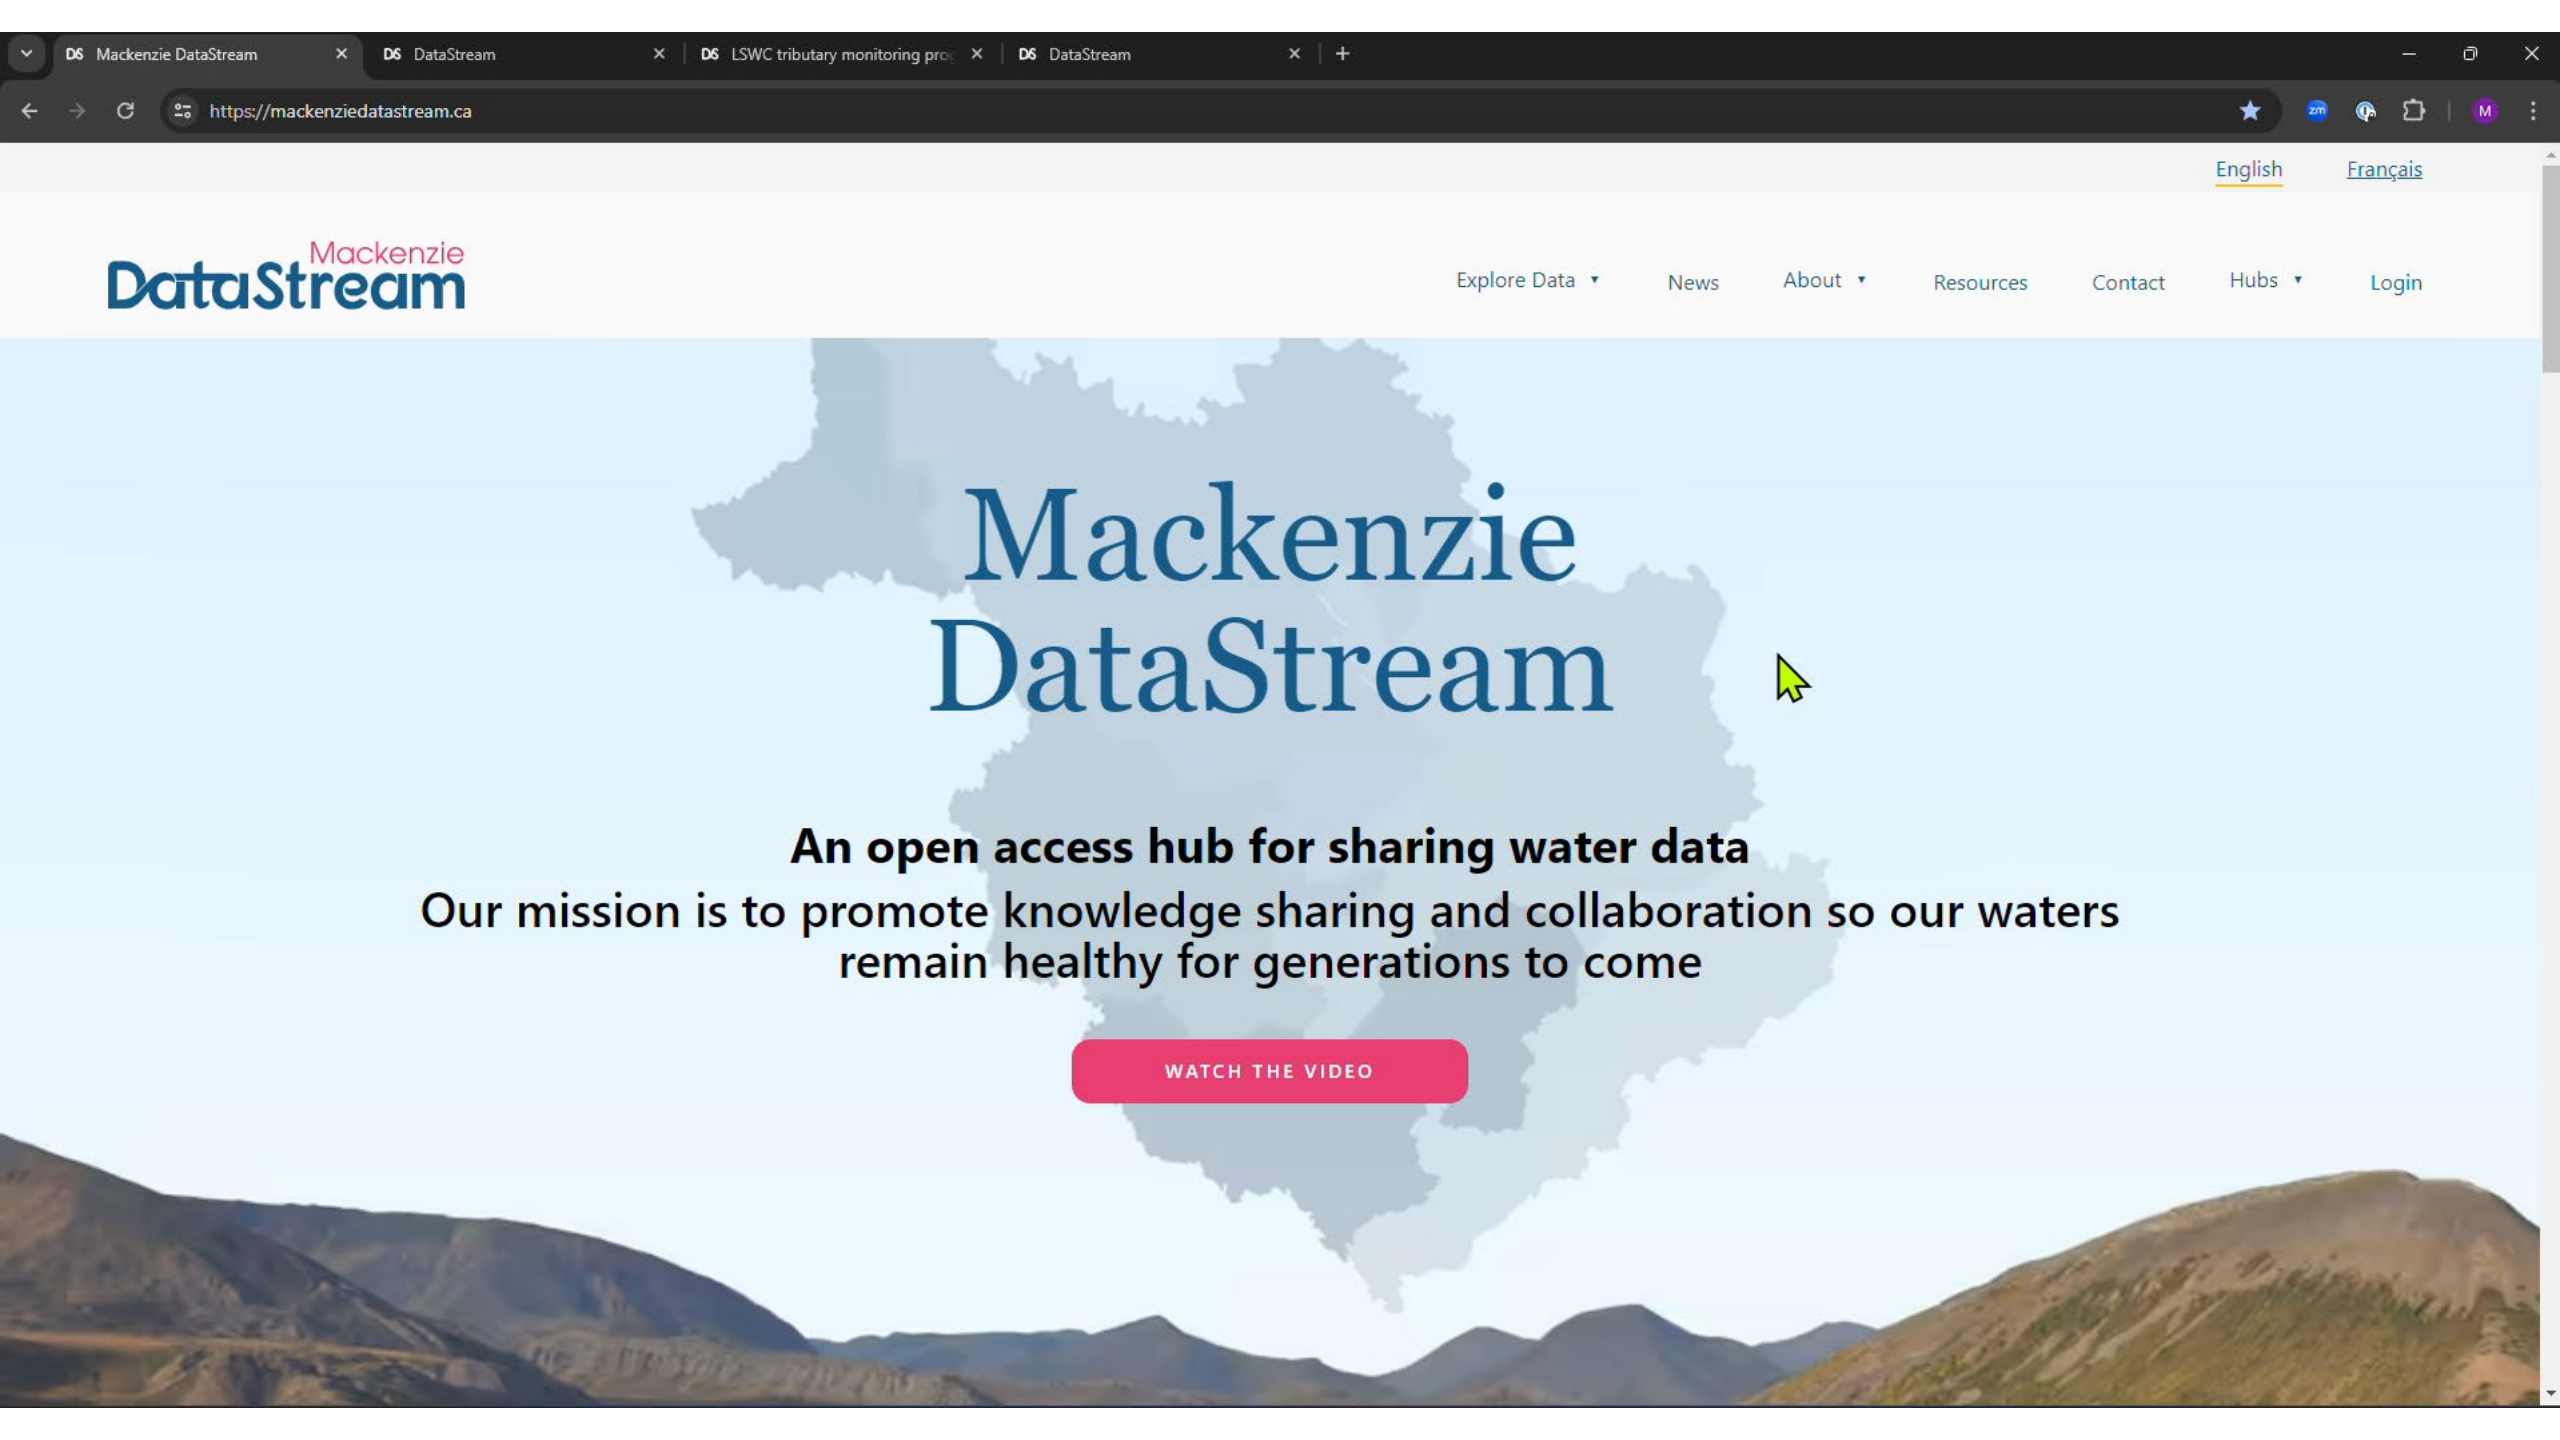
DS Mackenzie DataStream
DS DataStream
DS LSWC tributary monitoring pro
DS DataStream

https://mackenziedatastream.ca

zm

M

English Français

Mackenzie DataStream

Explore Data ▾ News About ▾ Resources Contact Hubs ▾ Login

Mackenzie DataStream

An open access hub for sharing water data

Our mission is to promote knowledge sharing and collaboration so our waters remain healthy for generations to come

WATCH THE VIDEO